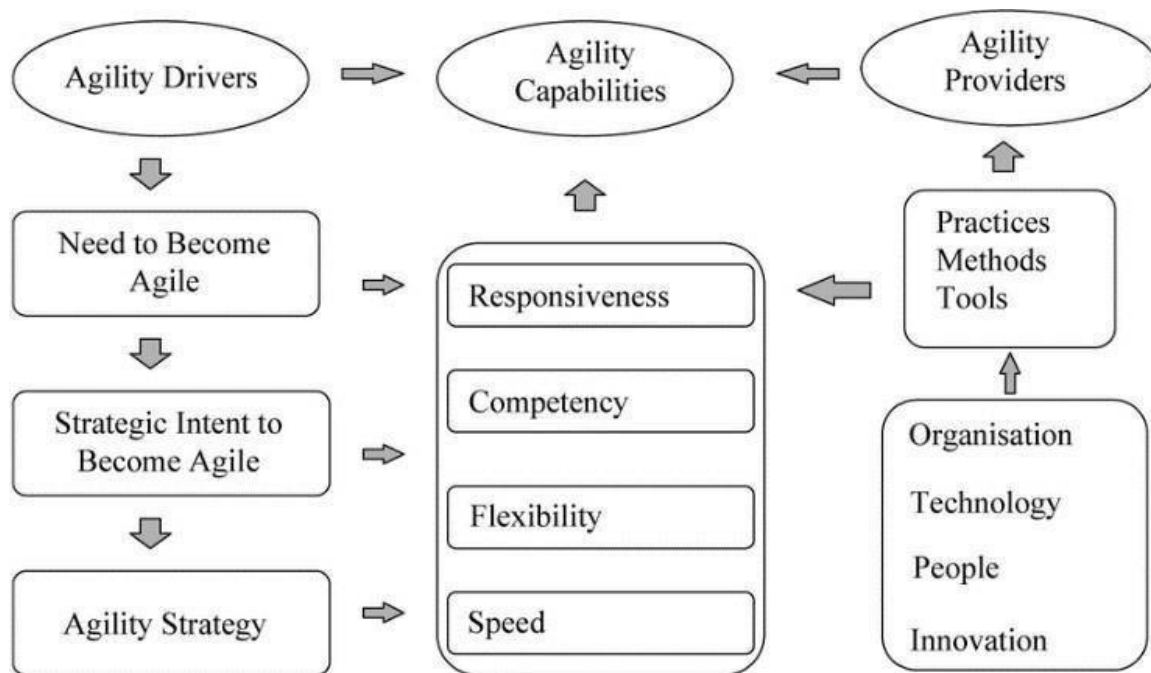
Agility Drivers

Agility Capabilities

Agility Providers

Need to Become Agile

Strategic Intent to Become Agile

Agility Strategy

Responsiveness

Competency

Flexibility

Speed

Practices
Methods
Tools

Organisation

Technology

People

Innovation